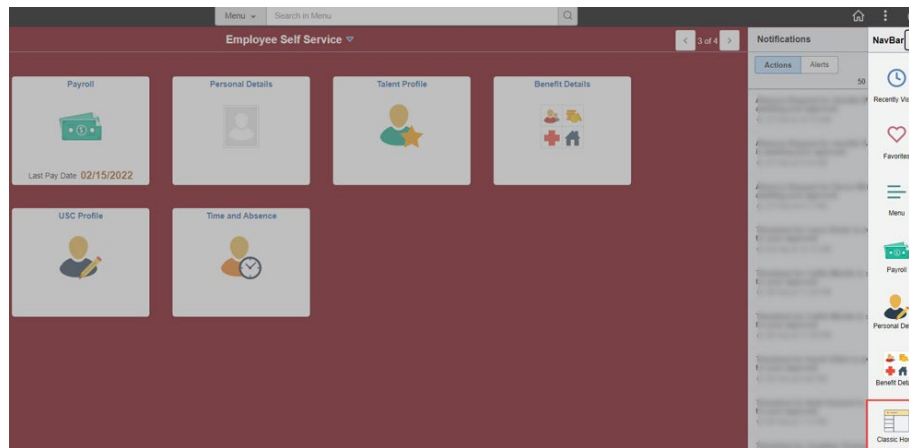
Menu ▾ Search in Menu

Employee Self Service ▽

3 of 4

Notifications

Actions Alerts

50

NavBar

Payroll

Last Pay Date 02/15/2022

Personal Details

Talent Profile

Benefit Details

USC Profile

Time and Absence

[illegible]

Recently Vis

Favorites

Menu

Payroll

Personal De

Benefit Deta

Classic Hor